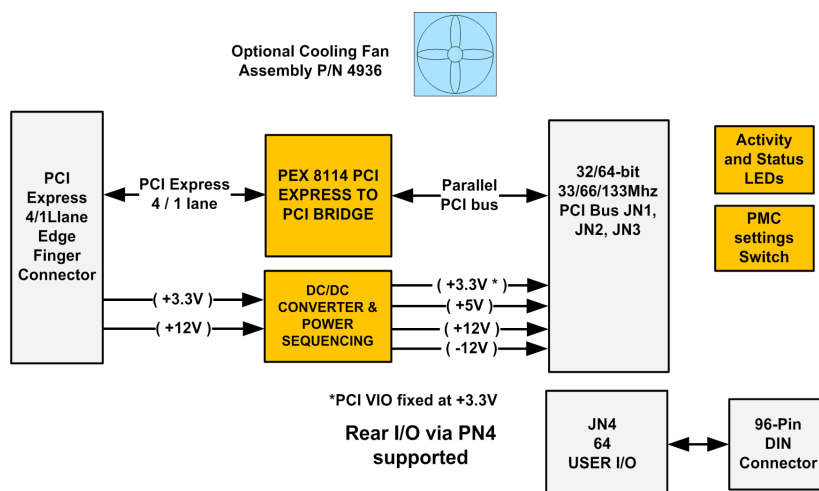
Optional Cooling Fan Assembly P/N 4936

PCI Express 4/1Llane Edge Finger Connector

PCI Express 4 / 1 lane

PEX 8114 PCI EXPRESS TO PCI BRIDGE

Parallel PCI bus

32/64-bit 33/66/133Mhz PCI Bus JN1, JN2, JN3

Activity and Status LEDs

PMC settings Switch

( +3.3V )

( +12V )

DC/DC CONVERTER & POWER SEQUENCING

( +3.3V * )

( +5V )

( +12V )

( -12V )

*PCI VIO fixed at +3.3V

Rear I/O via PN4 supported

JN4 64 USER I/O

96-Pin DIN Connector